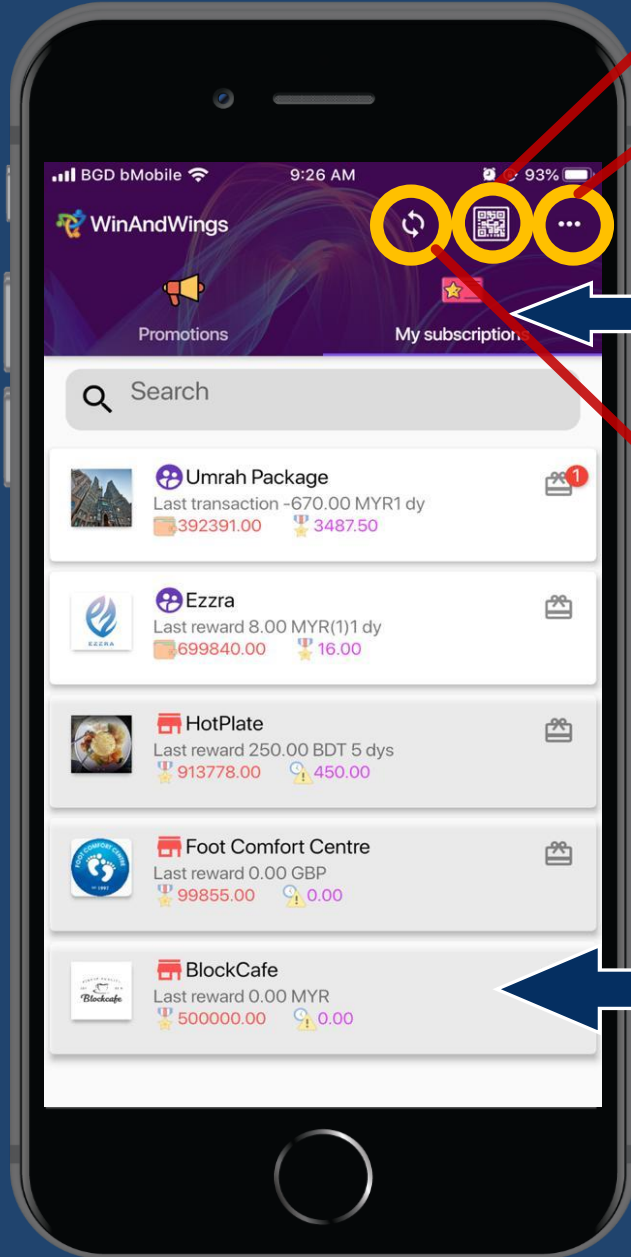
BGD bMobile 9:26 AM 93%

WinAndWings

Promotions

My subscriptions

Search

Umrah Package
Last transaction -670.00 MYR1 dy
392391.00 3487.50

1

Ezzra
Last reward 8.00 MYR(1)1 dy
699840.00 16.00

EZZRA

HotPlate
Last reward 250.00 BDT 5 dys
913778.00 450.00

Foot Comfort Centre
Last reward 0.00 GBP
99855.00 0.00

BlockCafe
Last reward 0.00 MYR
500000.00 0.00

Blockcafe